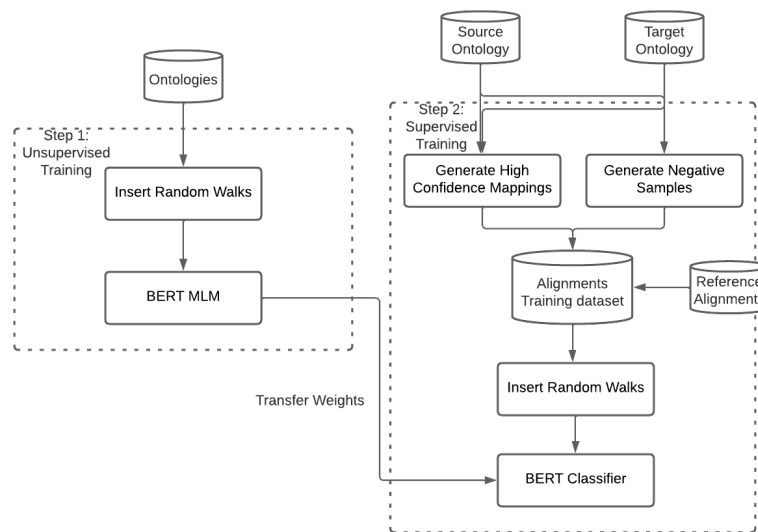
Source Ontology

Target Ontology

Ontologies

Step 1: Unsupervised Training

Insert Random Walks

BERT MLM

Step 2: Supervised Training

Generate High Confidence Mappings

Generate Negative Samples

Alignments Training dataset

Reference Alignment

Insert Random Walks

Transfer Weights

BERT Classifier